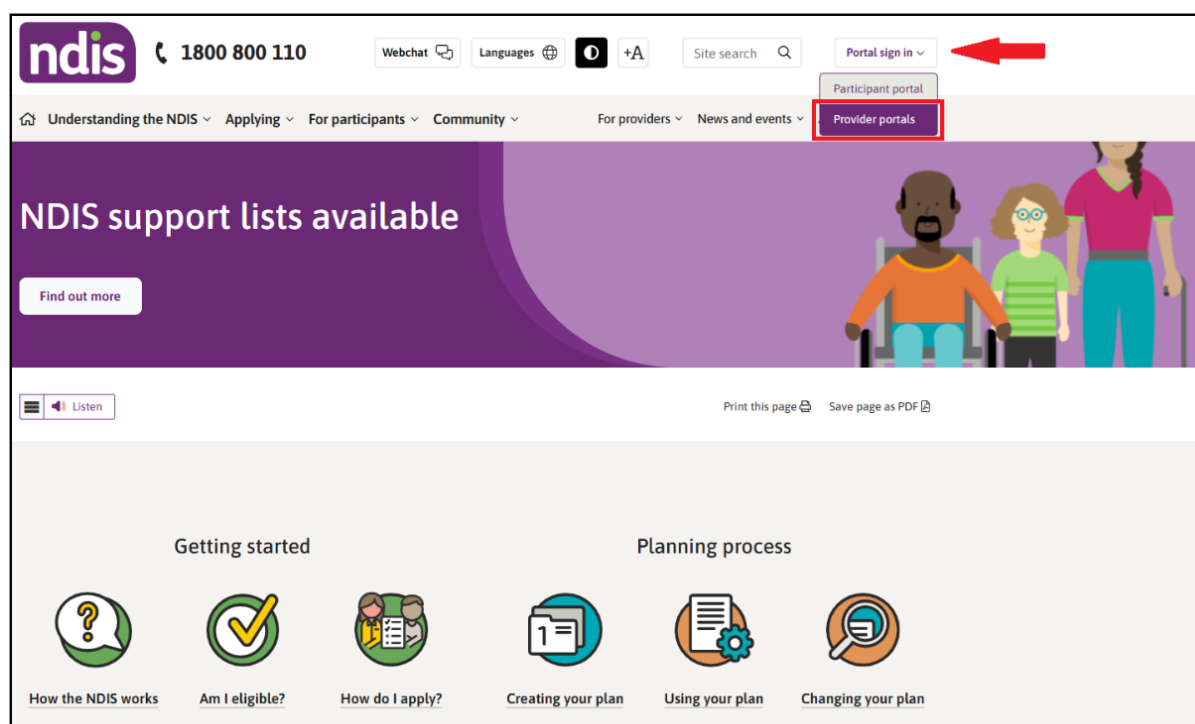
ndis 1800 800 110

Webchat Languages +A Site search Portal sign in

Participant portal

Understanding the NDIS Applying For participants Community For providers News and events Provider portals

NDIS support lists available

Find out more

Listen

Print this page Save page as PDF

Getting started

Planning process

How the NDIS works Am I eligible? How do I apply? Creating your plan Using your plan Changing your plan